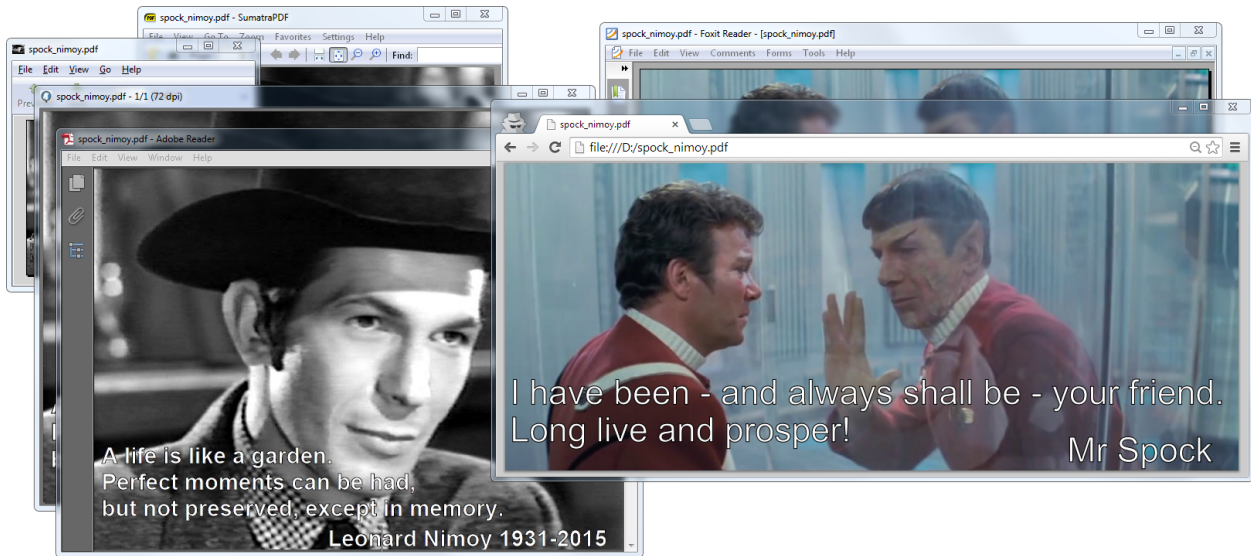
spock_nimoy.pdf - SumatraPDF
File View Go To Zoom Favorites Settings Help
Find:

spock_nimoy.pdf
File Edit View Go Help
Prev

spock_nimoy.pdf - 1/1 (72 dpi)

spock_nimoy.pdf - Adobe Reader
File Edit View Window Help

A life is like a garden.
Perfect moments can be had,
but not preserved, except in memory.
Leonard Nimoy 1931-2015

spock_nimoy.pdf - Foxit Reader - [spock_nimoy.pdf]
File Edit View Comments Forms Tools Help

spock_nimoy.pdf
file:///D:/spock_nimoy.pdf

I have been - and always shall be - your friend.
Long live and prosper!
Mr Spock